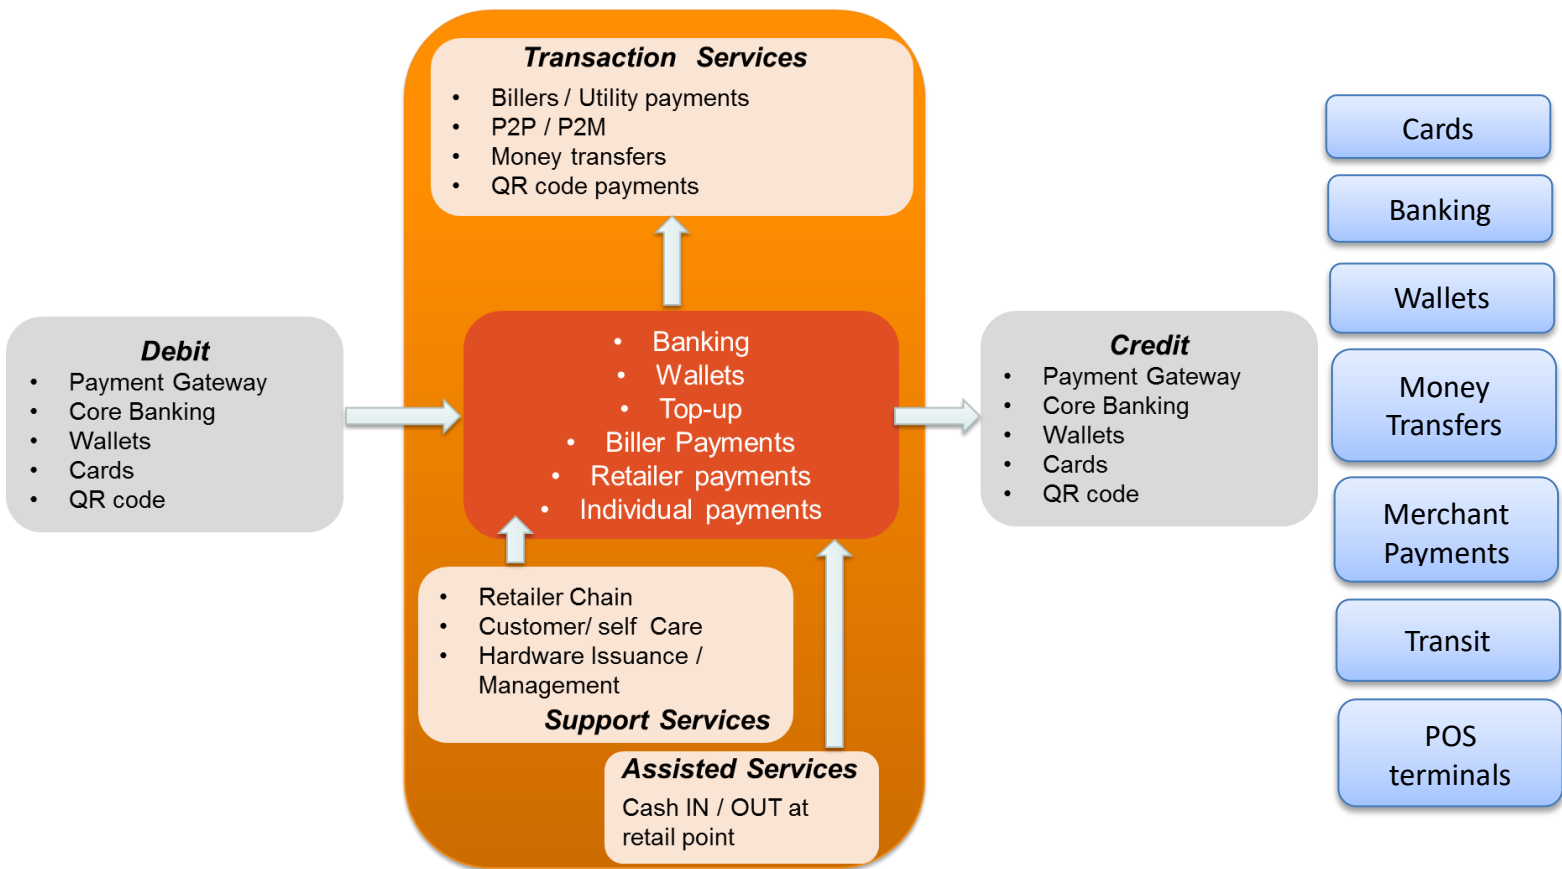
Transaction Services

- Billers / Utility payments
- P2P / P2M
- Money transfers
- QR code payments

Debit

- Payment Gateway
- Core Banking
- Wallets
- Cards
- QR code

- Banking
- Wallets
- Top-up
- Biller Payments
- Retailer payments
- Individual payments

Credit

- Payment Gateway
- Core Banking
- Wallets
- Cards
- QR code

- Retailer Chain
- Customer/ self Care
- Hardware Issuance / Management

Support Services

Assisted Services

Cash IN / OUT at retail point

Cards

Banking

Wallets

Money Transfers

Merchant Payments

Transit

POS terminals